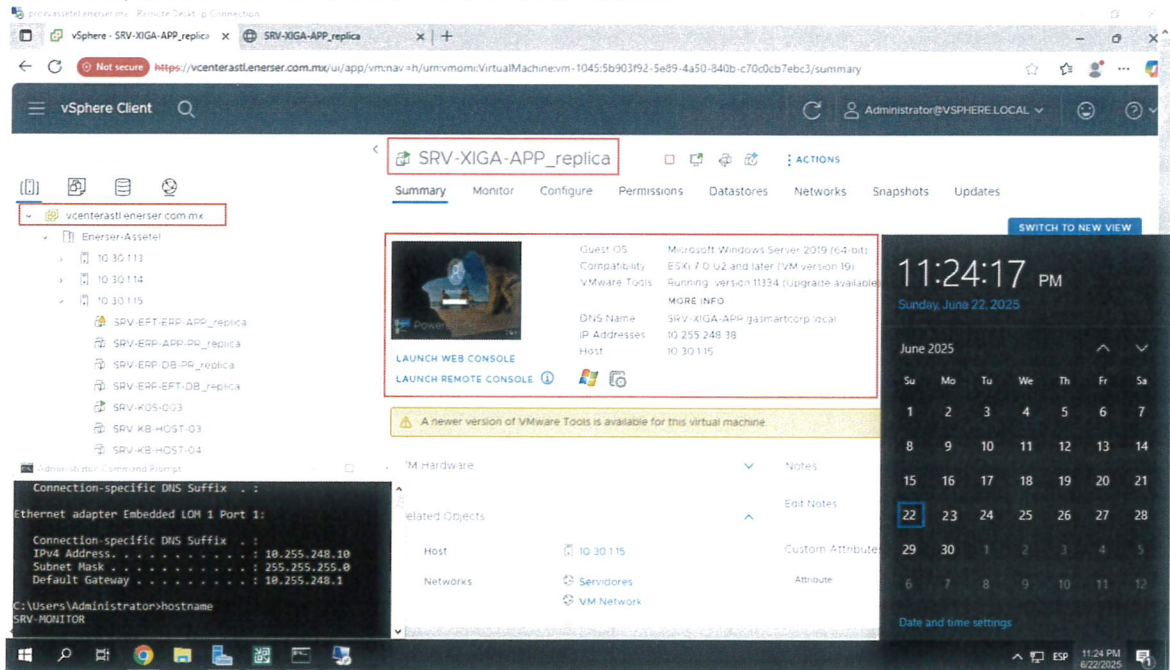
prcvassetel.enerser.mx - Remote Desktop Connection

vSphere - SRV-XIGA-APP_replica ×  SRV-XIGA-APP_replica ×  +

Not secure  https://vcenterastl.enerser.com.mx/ui/app/vm;nav=h/urn:vmomi:VirtualMachine:vm-1045:5b903f92-5e89-4a50-840b-c70c0cb7ebc3/summary

vSphere Client

Administrator@VSPHERE.LOCAL

vcenterastl.enerser.com.mx
Enerser-Assetel
10.30.113
10.30.114
10.30.115
SRV-EFT-ERP-APP_replica
SRV-ERP-APP-PR_replica
SRV-ERP-DB-PR_replica
SRV-ERP-EFT-DB_replica
SRV-K05-003
SRV-KB-HOST-03
SRV-KB-HOST-04

SRV-XIGA-APP_replica  ⋮ ACTIONS

Summary  Monitor  Configure  Permissions  Datastores  Networks  Snapshots  Updates

SWITCH TO NEW VIEW

Guest OS  Microsoft Windows Server 2019 (64-bit)
Compatibility  ESXi 7.0 U2 and later (VM version 19)
VMware Tools  Running, version:11334 (upgrade available)
MORE INFO
DNS Name  SRV-XIGA-APP.gasmartcorp.local
IP Addresses  10.255.248.38
Host  10.30.115

LAUNCH WEB CONSOLE
LAUNCH REMOTE CONSOLE

A newer version of VMware Tools is available for this virtual machine.

VM Hardware  Notes
Edit Notes
Related Objects
Host  10.30.115  Custom Attributes
Networks  Servidores  Attribute
VM Network

Administrator: Command Prompt
Connection-specific DNS Suffix  . :

Ethernet adapter Embedded LOM 1 Port 1:

Connection-specific DNS Suffix  . :
IPv4 Address. . . . . . . . . . . : 10.255.248.10
Subnet Mask . . . . . . . . . . . : 255.255.255.0
Default Gateway . . . . . . . . . : 10.255.248.1

C:\Users\Administrator>hostname
SRV-MONITOR

11:24:17 PM
Sunday, June 22, 2025

June 2025

| Su | Mo | Tu | We | Th | Fr | Sa |
|---|---|---|---|---|---|---|
| 1 | 2 | 3 | 4 | 5 | 6 | 7 |
| 8 | 9 | 10 | 11 | 12 | 13 | 14 |
| 15 | 16 | 17 | 18 | 19 | 20 | 21 |
| 22 | 23 | 24 | 25 | 26 | 27 | 28 |
| 29 | 30 | 1 | 2 | 3 | 4 | 5 |
| 6 | 7 | 8 | 9 | 10 | 11 | 12 |

Date and time settings

ESP  11:24 PM  6/22/2025